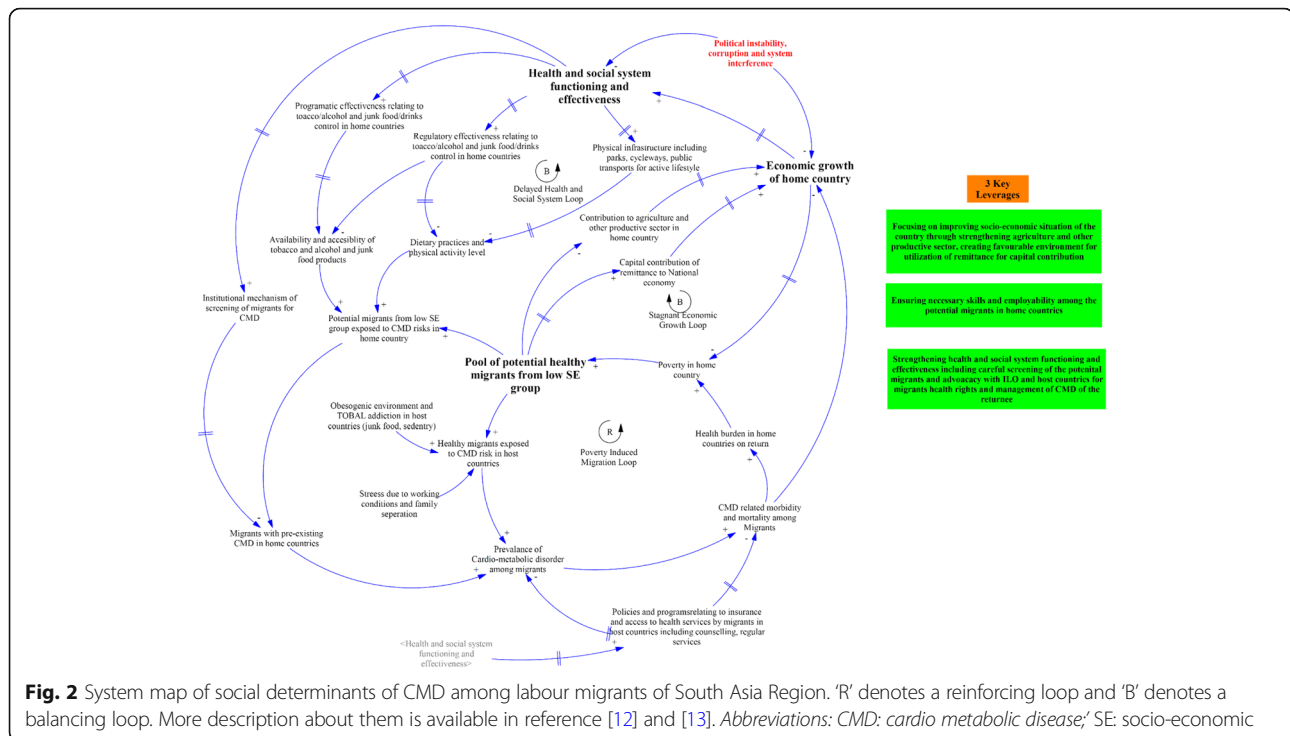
Political instability, corruption and system interference

Health and social system functioning and effectiveness

Programatic effectiveness relating to toacco/alcohol and junk food/drinks control in home countries

Regulatory effectiveness relating to toacco/alcohol and junk food/drinks control in home countries

Physical infrastructure including parks, cycleways, public transports for active lifestyle

B

Delayed Health and Social System Loop

Economic growth of home country

3 Key Leverages

Focusing on improving socio-economic situation of the country through strengthening agriculture and other productive sector, creating favourable environment for utilization of remittance for capital contribution

Ensuring necessary skills and employability among the potential migrants in home countries

Strengthening health and social system functioning and effectiveness including careful screening of the potenital migrants and advoacacy with ILO and host countries for migrants health rights and management of CMD of the returnee

Contribution to agriculture and other productive sector in home country

Availability and accesiblity of tobacco and alcohol and junk food products

Dietary practices and physical activity level

Capital contribution of remittance to National economy

B

Stagnant Economic Growth Loop

Institutional mechanism of screening of migrants for CMD

Potential migrants from low SE group exposed to CMD risks in home country

Pool of potential healthy migrants from low SE group

Poverty in home country

Obesogenic environment and TOBAL addiction in host countries (junk food, sedentry)

Healthy migrants exposed to CMD risk in host countries

R

Poverty Induced Migration Loop

Health burden in home countries on return

Stress due to working conditions and family seperation

CMD related morbidity and mortality among Migrants

Migrants with pre-existing CMD in home countries

Prevalance of Cardio-metabolic disorder among migrants

Policies and programsrelating to insurance and access to health services by migrants in host countries including counselling, regular services

<Health and social system functioning and effectiveness>

Fig. 2 System map of social determinants of CMD among labour migrants of South Asia Region. 'R' denotes a reinforcing loop and 'B' denotes a balancing loop. More description about them is available in reference [12] and [13]. Abbreviations: CMD: cardio metabolic disease;' SE: socio-economic